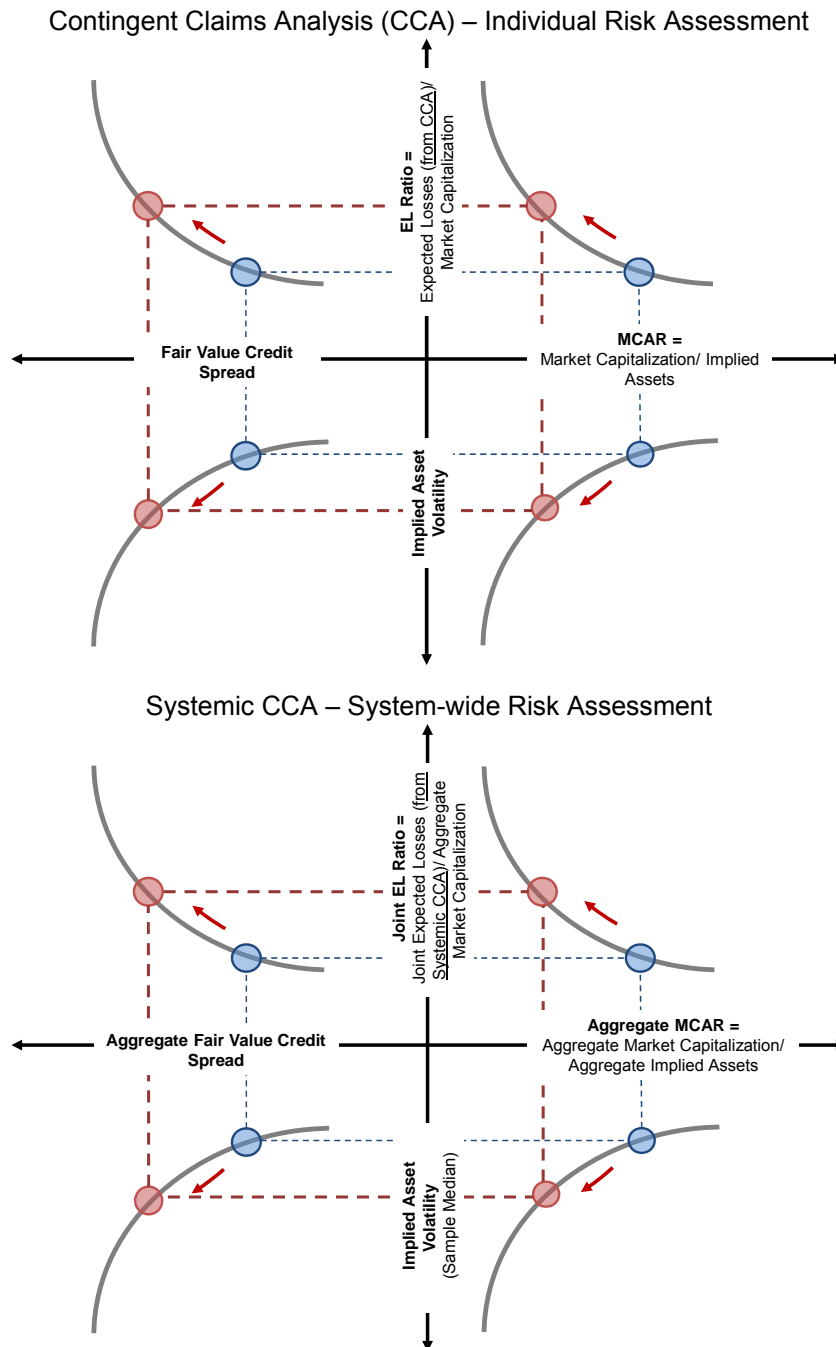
Contingent Claims Analysis (CCA) – Individual Risk Assessment

EL Ratio = Expected Losses (from CCA)/ Market Capitalization

Fair Value Credit Spread

MCAR = Market Capitalization/ Implied Assets

Implied Asset Volatility

Systemic CCA – System-wide Risk Assessment

Joint EL Ratio = Joint Expected Losses (from Systemic CCA)/ Aggregate Market Capitalization

Aggregate Fair Value Credit Spread

Aggregate MCAR = Aggregate Market Capitalization/ Aggregate Implied Assets

Implied Asset Volatility (Sample Median)